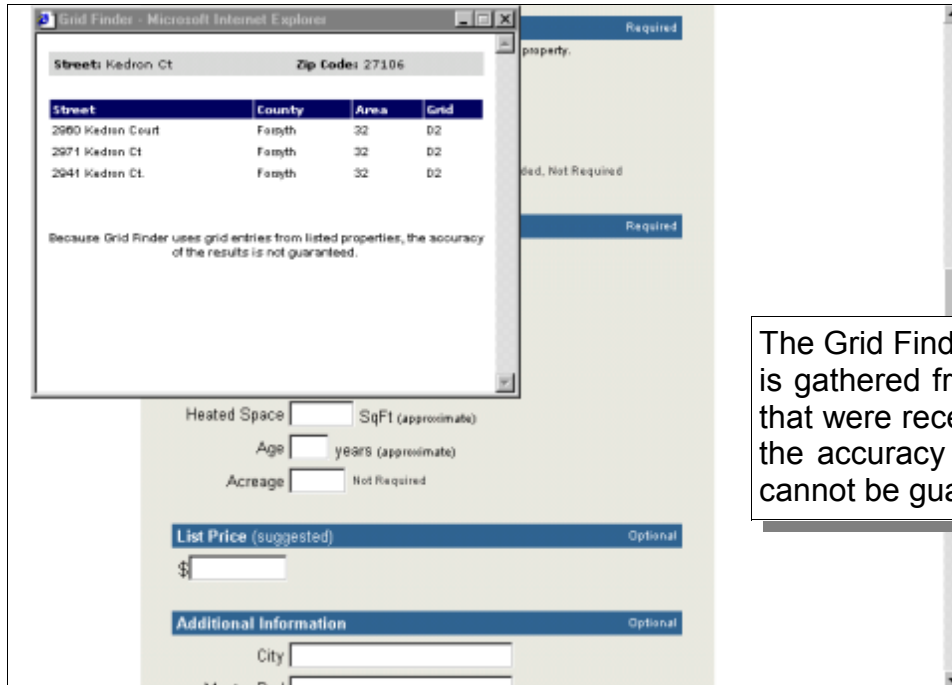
Grid Finder - Microsoft Internet Explorer

Street: Kedron Ct Zip Code: 27106

| Street | County | Area | Grid |
|---|---|---|---|
| 2960 Kedron Court | Forsyth | 32 | D2 |
| 2971 Kedron Ct | Forsyth | 32 | D2 |
| 2941 Kedron Ct. | Forsyth | 32 | D2 |

Because Grid Finder uses grid entries from listed properties, the accuracy of the results is not guaranteed.

Required

property.

ded, Not Required

Required

Heated Space [ ] SqFt (approximate)

Age [ ] years (approximate)

Acreage [ ] Not Required

List Price (suggested) Optional

$

Additional Information Optional

City

The Grid Find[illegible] is gathered fr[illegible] that were rece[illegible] the accuracy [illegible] cannot be gua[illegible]